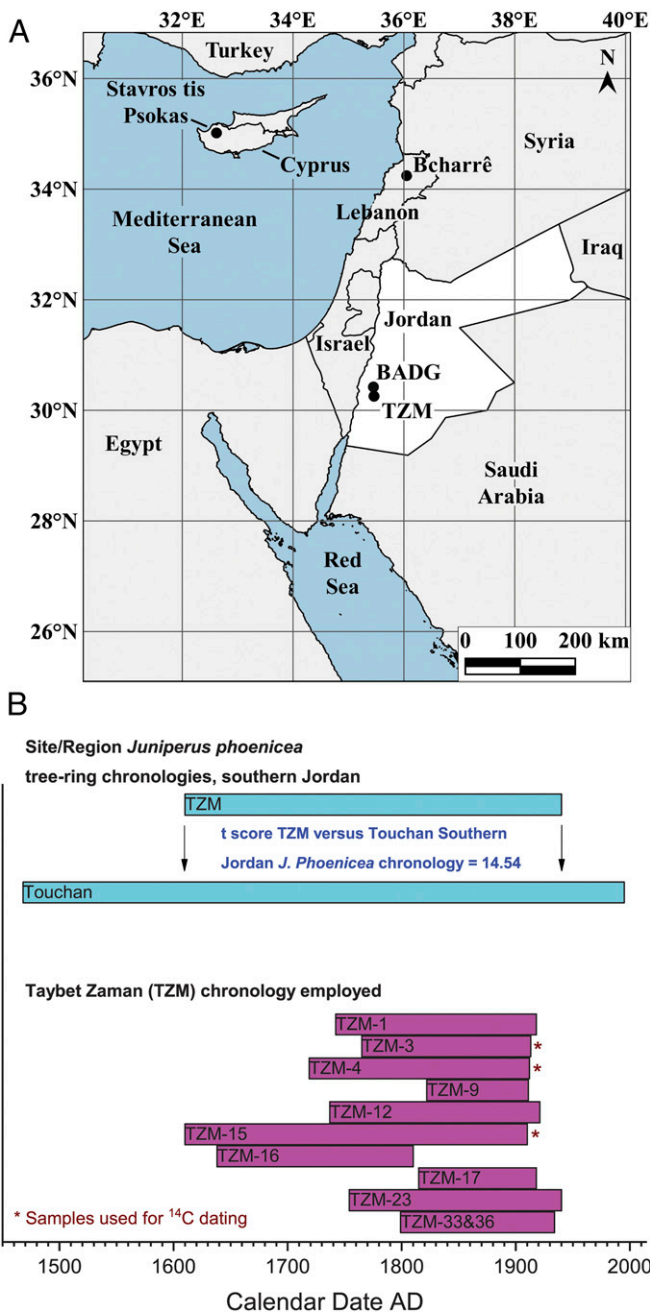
A

32°E 34°E 36°E 38°E 40°E

36°N
34°N
32°N
30°N
28°N
26°N

N

Turkey
Stavros tis Psokas
Cyprus
Bcharrê
Syria
Mediterranean Sea
Lebanon
Iraq
Jordan
Israel
BADG
TZM
Egypt
Saudi Arabia
Red Sea

0 100 200 km

B

Site/Region *Juniperus phoenicea* tree-ring chronologies, southern Jordan

TZM

t score TZM versus Touchan Southern Jordan *J. Phoenicea* chronology = 14.54

Touchan

Taybet Zaman (TZM) chronology employed

TZM-1
TZM-3 *
TZM-4 *
TZM-9
TZM-12
TZM-15 *
TZM-16
TZM-17
TZM-23
TZM-33&36

* Samples used for $^{14}C$ dating

1500 1600 1700 1800 1900 2000

Calendar Date AD